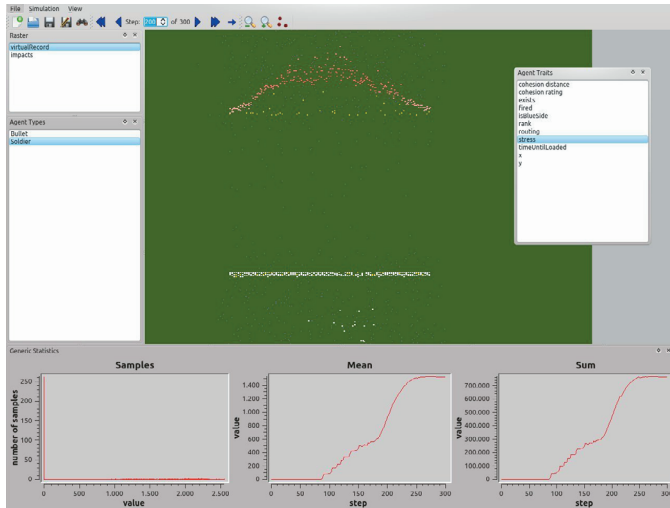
File Simulation View

Step: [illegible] of 300

Raster
virtualRecord
impacts

Agent Types
Bullet
Soldier

Agent Traits
cohesion distance
cohesion rating
exists
fired
isBlueSide
rank
routing
stress
timeUntilLoaded
x
y

Generic Statistics

Samples
number of samples
0
0 500 1.000 1.500 2.000 2.500
value

Mean
value
1.400
1.200
1.000
800
600
400
200
0
0 50 100 150 200 250 300
step

Sum
value
700.000
600.000
500.000
400.000
300.000
200.000
100.000
0
0 50 100 150 200 250 300
step